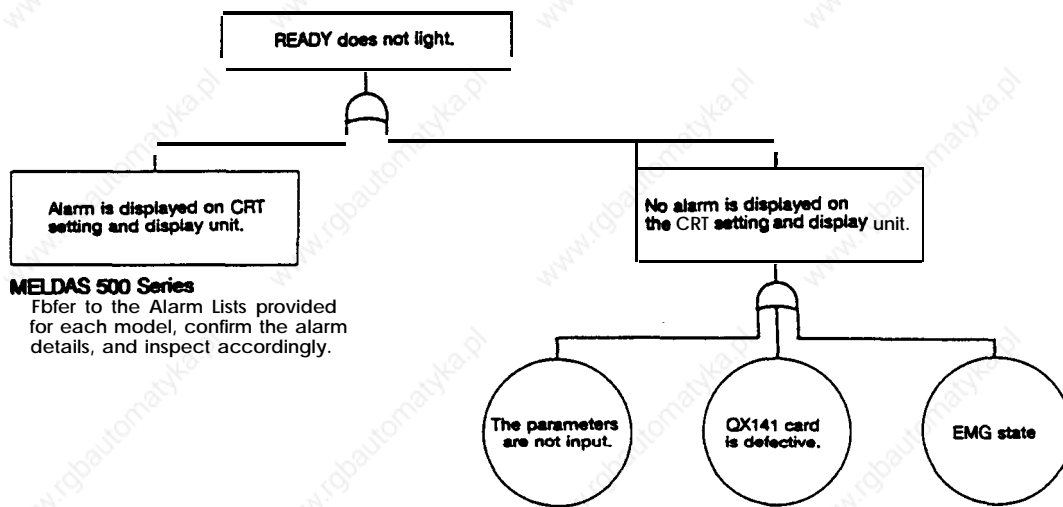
READY does not light.

Alarm is displayed on CRT setting and display unit.

No alarm is displayed on the CRT setting and display unit.

MELDAS 500 Series
Fbfer to the Alarm Lists provided for each model, confirm the alarm details, and inspect accordingly.

The parameters are not input.

QX141 card is defective.

EMG state